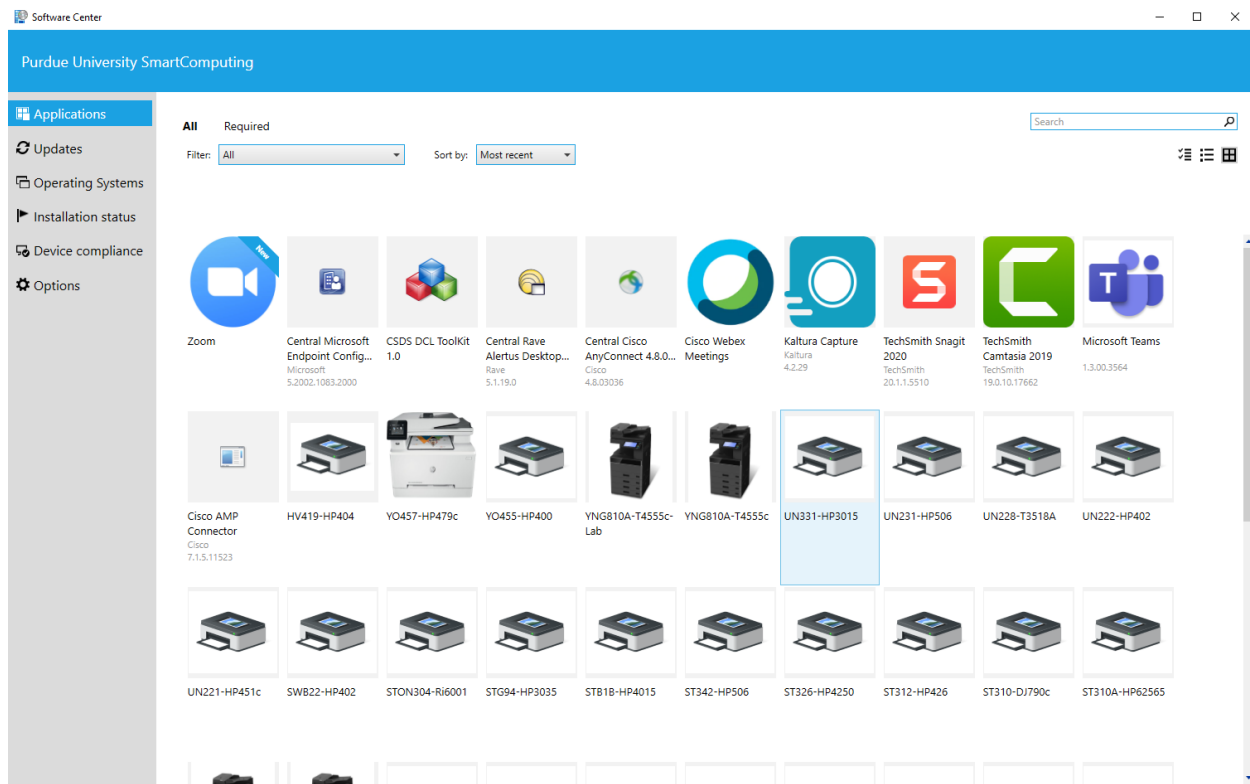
Software Center

Purdue University SmartComputing

Applications
Updates
Operating Systems
Installation status
Device compliance
Options

All Required

Filter: All

Sort by: Most recent

Search

New

Zoom

Central Microsoft Endpoint Config...
Microsoft
5.2002.1083.2000

CSDS DCL ToolKit 1.0

Central Rave Alertus Desktop...
Rave
5.1.19.0

Central Cisco AnyConnect 4.8.0...
Cisco
4.8.03036

Cisco Webex Meetings

Kaltura Capture
Kaltura
4.2.29

TechSmith Snagit 2020
TechSmith
20.1.1.5510

TechSmith Camtasia 2019
TechSmith
19.0.10.17662

Microsoft Teams
1.3.00.3564

Cisco AMP Connector
Cisco
7.1.5.11523

HV419-HP404

YO457-HP479c

YO455-HP400

YNG810A-T4555c-Lab

YNG810A-T4555c

UN331-HP3015

UN231-HP506

UN228-T3518A

UN222-HP402

UN221-HP451c

SWB22-HP402

STON304-Ri6001

STG94-HP3035

STB1B-HP4015

ST342-HP506

ST326-HP4250

ST312-HP426

ST310-DJ790c

ST310A-HP62565